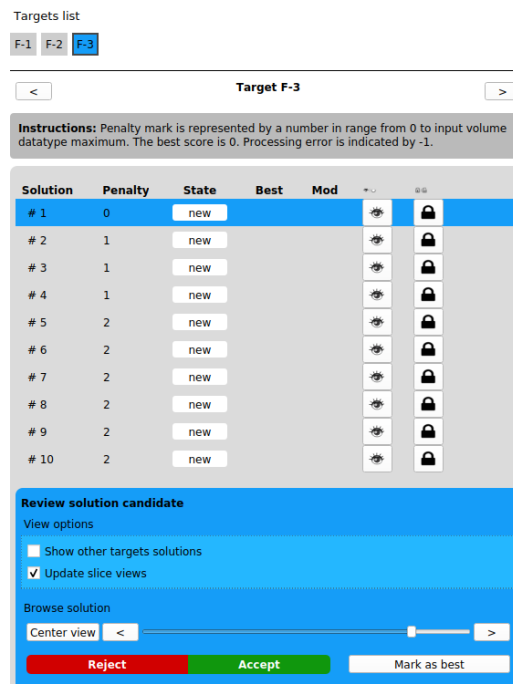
Targets list

F-1 F-2 F-3

<

Target F-3

>

**Instructions:** Penalty mark is represented by a number in range from 0 to input volume datatype maximum. The best score is 0. Processing error is indicated by -1.

| Solution | Penalty | State | Best | Mod |
|---|---|---|---|---|
| # 1 | 0 | new | | |
| # 2 | 1 | new | | |
| # 3 | 1 | new | | |
| # 4 | 1 | new | | |
| # 5 | 2 | new | | |
| # 6 | 2 | new | | |
| # 7 | 2 | new | | |
| # 8 | 2 | new | | |
| # 9 | 2 | new | | |
| # 10 | 2 | new | | |

Review solution candidate

View options

Show other targets solutions

Update slice views

Browse solution

Center view <

>

Reject

Accept

Mark as best